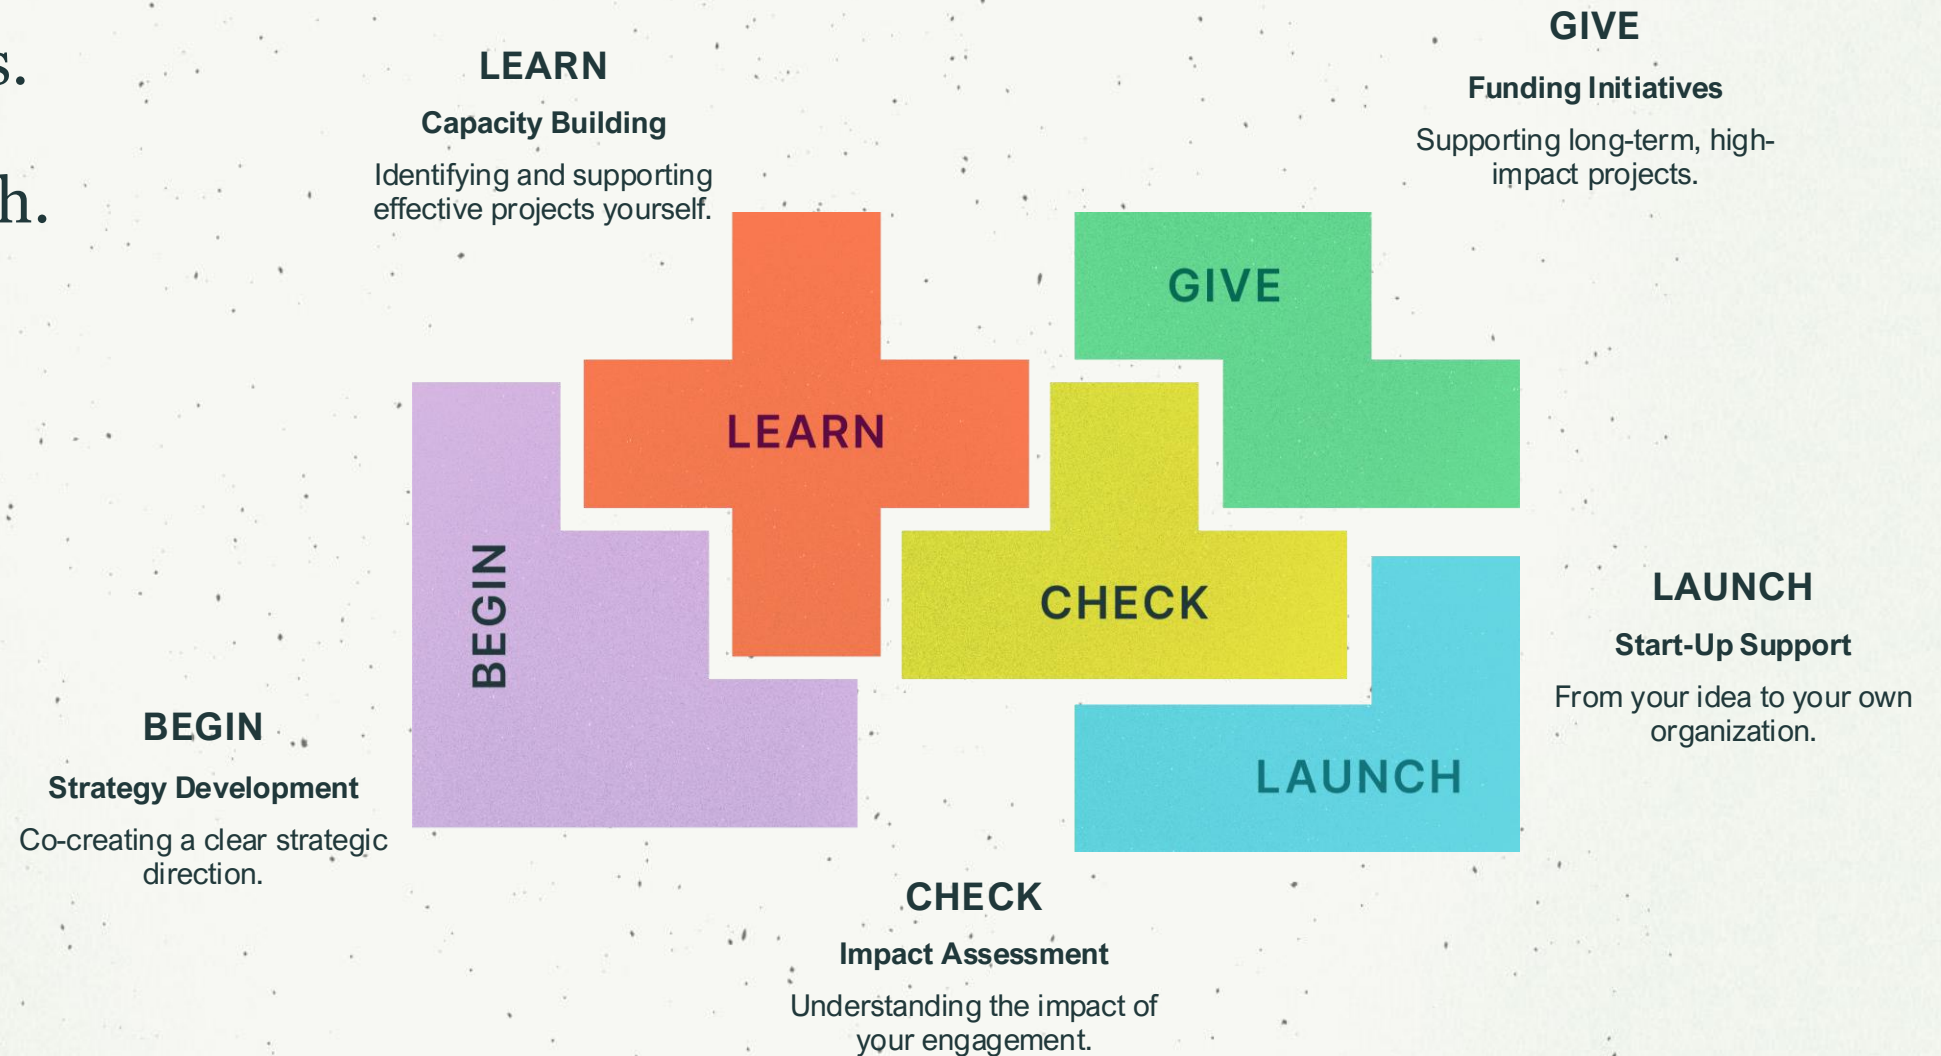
s.

h.

LEARN

Capacity Building

Identifying and supporting effective projects yourself.

GIVE

Funding Initiatives

Supporting long-term, high-impact projects.

GIVE

LEARN

BEGIN

CHECK

LAUNCH

LAUNCH

Start-Up Support

From your idea to your own organization.

BEGIN

Strategy Development

Co-creating a clear strategic direction.

CHECK

Impact Assessment

Understanding the impact of your engagement.